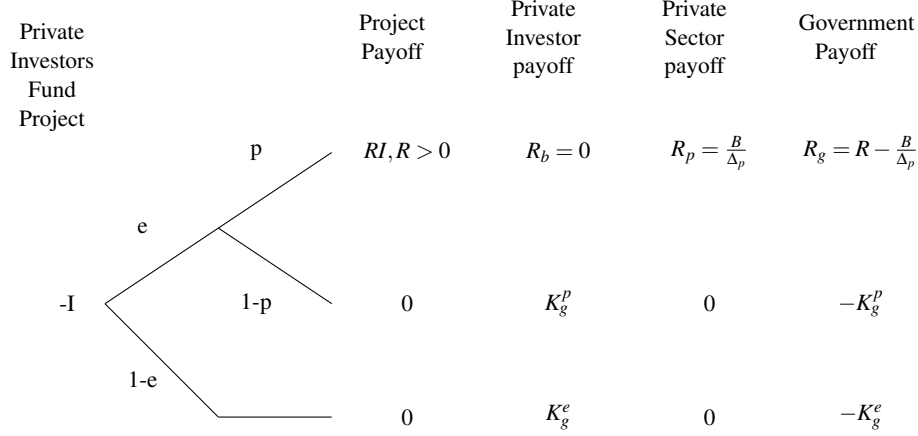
Private Investors Fund Project

Project Payoff

Private Investor payoff

Private Sector payoff

Government Payoff

p

$RI, R > 0$

$R_b = 0$

$R_p = \frac{B}{\Delta_p}$

$R_g = R - \frac{B}{\Delta_p}$

e

-I

1-p

0

$K_g^p$

0

$-K_g^p$

1-e

0

$K_g^e$

0

$-K_g^e$